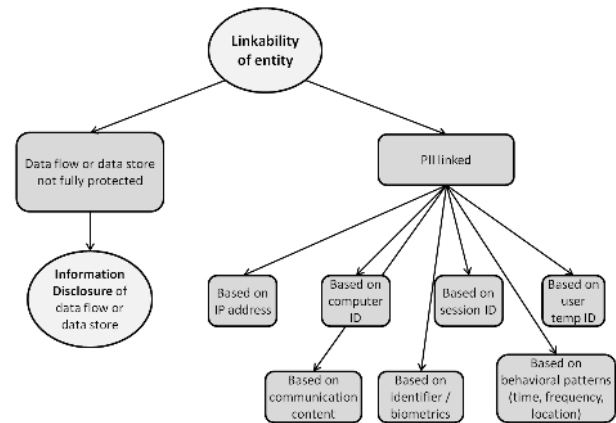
Linkability of entity

Data flow or data store not fully protected

PII linked

Information Disclosure of data flow or data store

Based on IP address

Based on computer ID

Based on session ID

Based on user temp ID

Based on communication content

Based on identifier / biometrics

Based on behavioral patterns (time, frequency, location)